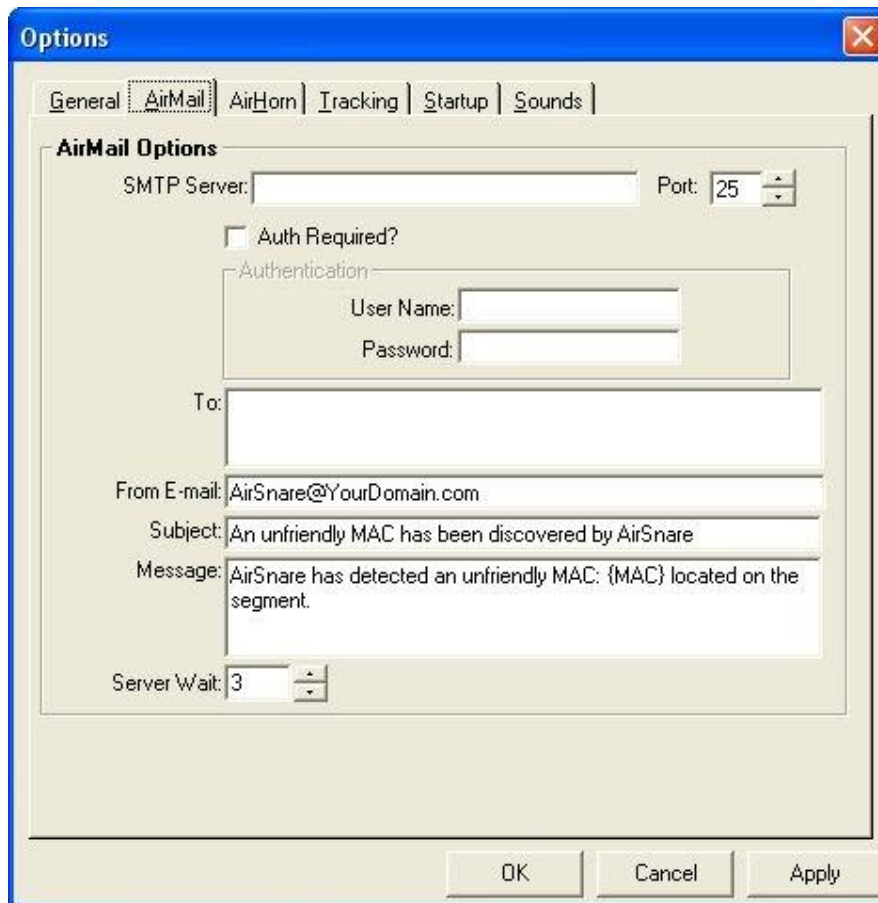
Options

General | AirMail | AirHorn | Tracking | Startup | Sounds

AirMail Options

SMTP Server:

Port: 25

Auth Required?

Authentication

User Name:

Password:

To:

From E-mail: AirSnare@YourDomain.com

Subject: An unfriendly MAC has been discovered by AirSnare

Message: AirSnare has detected an unfriendly MAC: {MAC} located on the segment.

Server Wait: 3

OK

Cancel

Apply